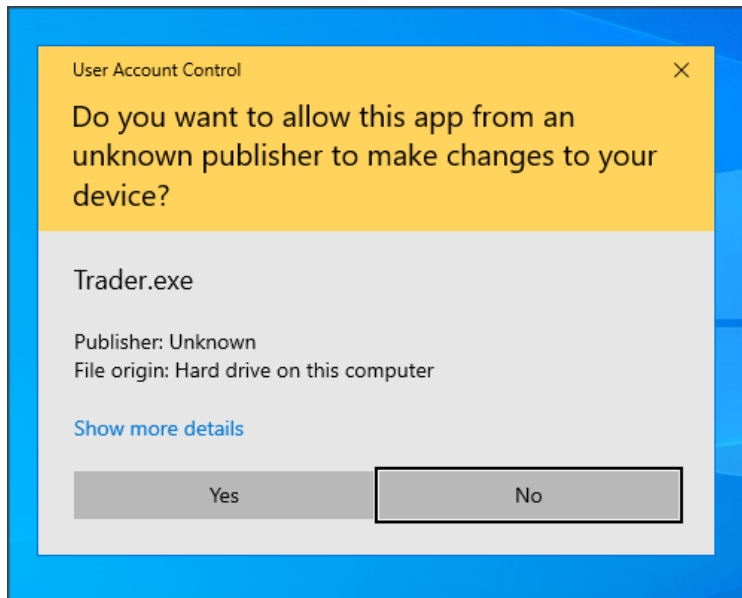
User Account Control

Do you want to allow this app from an unknown publisher to make changes to your device?

Trader.exe

Publisher: Unknown
File origin: Hard drive on this computer

Show more details

Yes

No